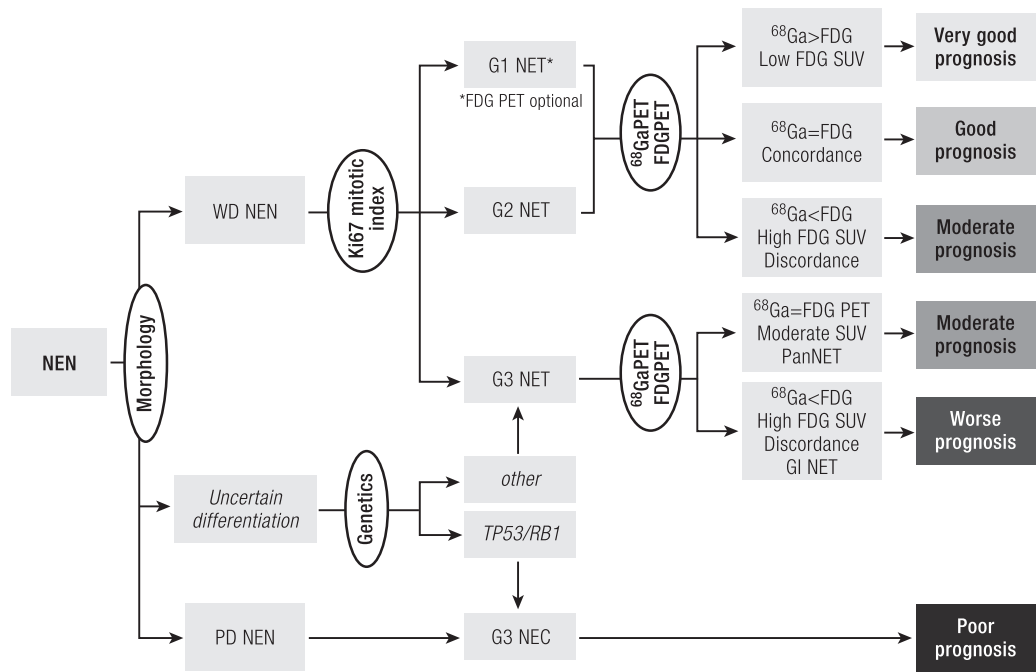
NEN

Morphology

WD NEN

Ki67 mitotic index

G1 NET*

*FDG PET optional

G2 NET

G3 NET

$^{68}$GaPET FDGPET

$^{68}$Ga>FDG Low FDG SUV

Very good prognosis

$^{68}$Ga=FDG Concordance

Good prognosis

$^{68}$Ga<FDG High FDG SUV Discordance

Moderate prognosis

$^{68}$GaPET FDGPET

$^{68}$Ga=FDG PET Moderate SUV PanNET

Moderate prognosis

$^{68}$Ga<FDG High FDG SUV Discordance GI NET

Worse prognosis

Uncertain differentiation

Genetics

other

TP53/RB1

PD NEN

G3 NEC

Poor prognosis